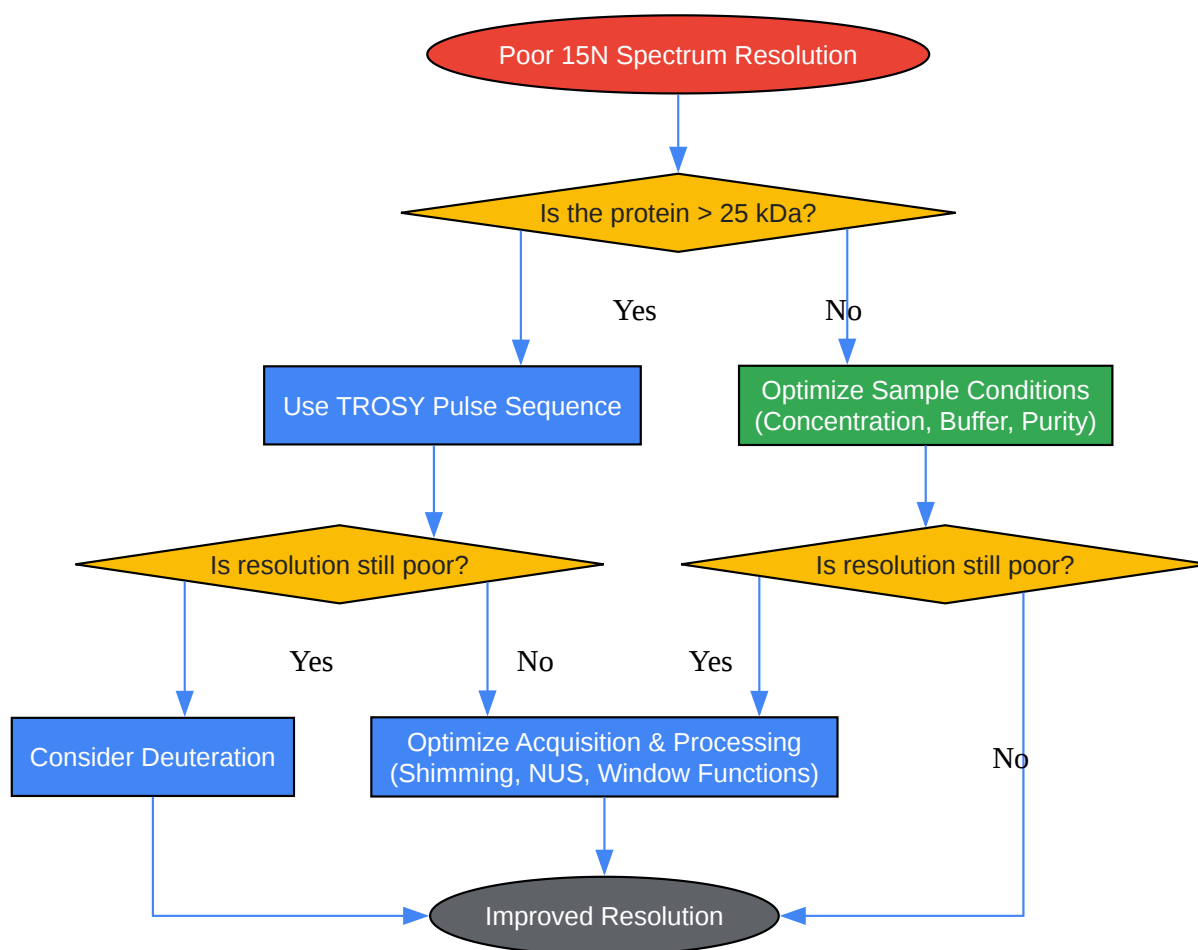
Poor 15N Spectrum Resolution

Is the protein > 25 kDa?

Yes

No

Use TROSY Pulse Sequence

Optimize Sample Conditions (Concentration, Buffer, Purity)

Is resolution still poor?

Is resolution still poor?

Yes

No

Yes

Consider Deuteration

Optimize Acquisition & Processing (Shimming, NUS, Window Functions)

No

Improved Resolution